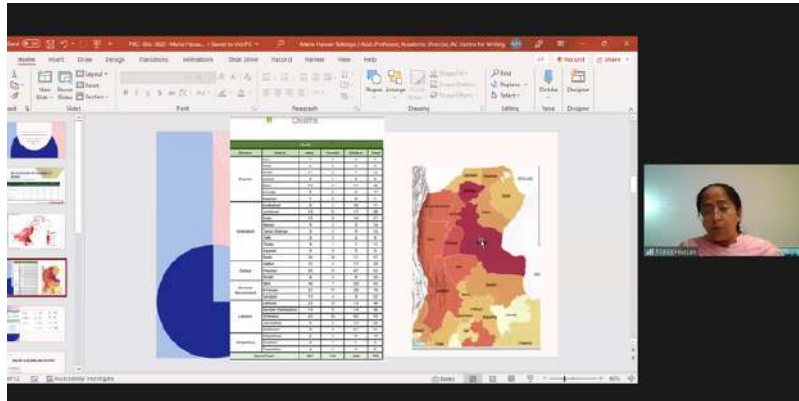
Home Insert Draw Design Transitions Animations Slide Show Record Review View Help

Record Share

New Slide Reuse Slides Layout Reset Section

Font Paragraph Drawing Editing Voice Designer

Shapes Arrange Quick Styles

Find Replace Select

Dictate Designer

Deaths

Sindh

Karachi

Hyderabad

Sukkur

Larkana

Grand Total

Accessibility: Investigate

Notes

Maria Hassan